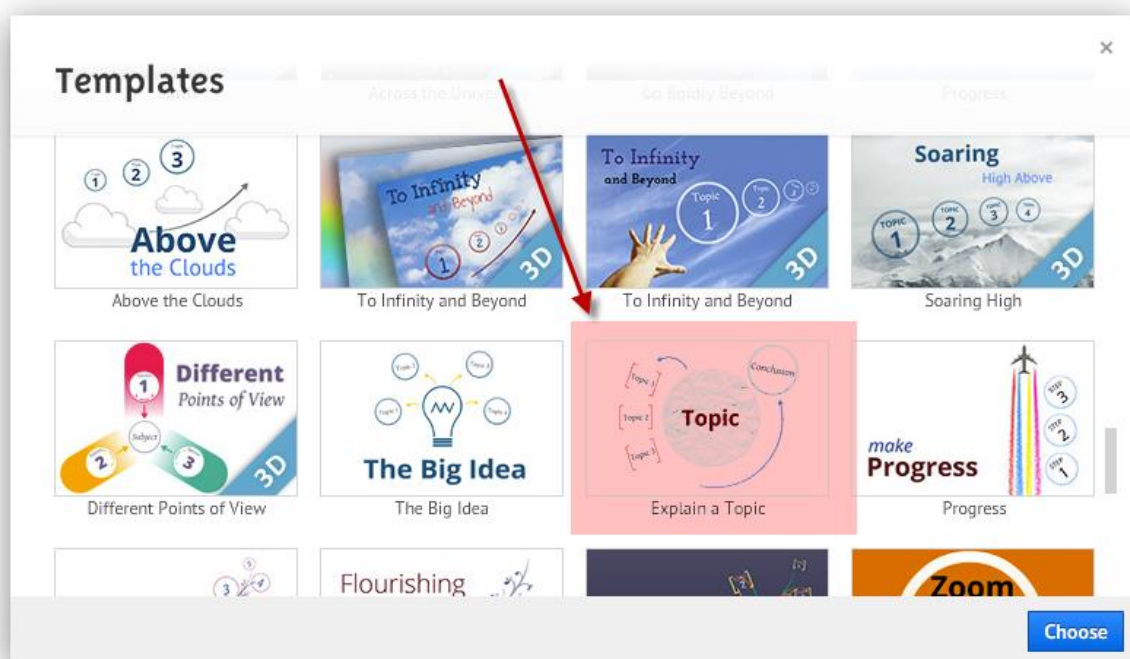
Templates

×

Across the Universe

Go Boldly Beyond

Progress

1 2 3

Above the Clouds

Above the Clouds

To Infinity and Beyond

1 2 3

3D

To Infinity and Beyond

To Infinity and Beyond

Topic 1

Topic 2

3D

To Infinity and Beyond

Soaring

High Above

Topic 1 2 3 4

3D

Soaring High

Different Points of View

1

Subject

2 3

3D

Different Points of View

Topic 1 Topic 2 Topic 3 Topic 4

The Big Idea

The Big Idea

Topic 1

Topic 2

Topic 3

Topic

Conclusion

Explain a Topic

Step 3 2 1

make Progress

Progress

Flourishing

Zoom

Choose